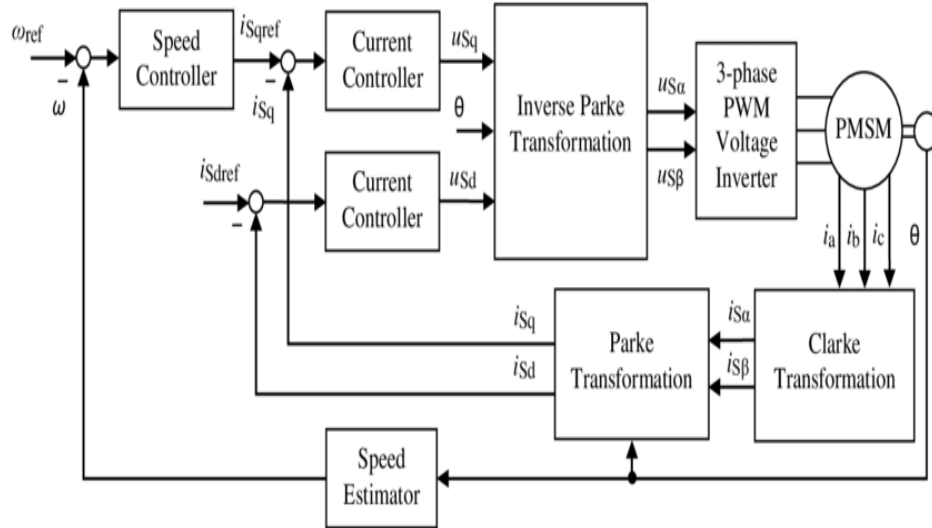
$\omega_{ref}$

–

$\omega$

Speed Controller

$i_{Sqref}$

–

$i_{Sq}$

Current Controller

$u_{Sq}$

θ

Inverse Parke Transformation

$u_{S\alpha}$

$u_{S\beta}$

3-phase PWM Voltage Inverter

PMSM

$i_{Sdref}$

–

Current Controller

$u_{Sd}$

$i_a$ $i_b$ $i_c$

θ

$i_{Sq}$

$i_{Sd}$

Parke Transformation

$i_{S\alpha}$

$i_{S\beta}$

Clarke Transformation

Speed Estimator